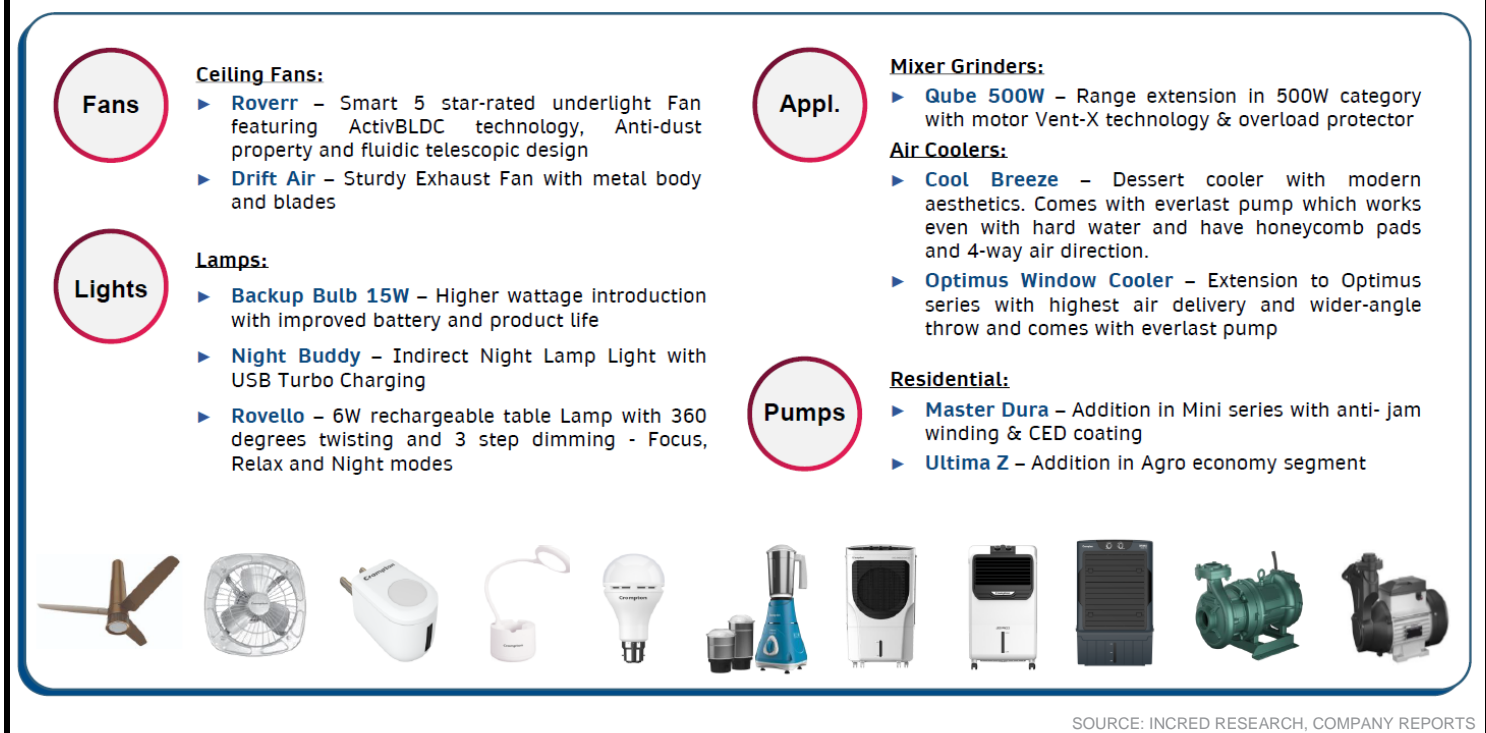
Fans

Ceiling Fans:

► Roverr – Smart 5 star-rated underlight Fan featuring ActivBLDC technology, Anti-dust property and fluidic telescopic design

► Drift Air – Sturdy Exhaust Fan with metal body and blades

Lights

Lamps:

► Backup Bulb 15W – Higher wattage introduction with improved battery and product life

► Night Buddy – Indirect Night Lamp Light with USB Turbo Charging

► Rovello – 6W rechargeable table Lamp with 360 degrees twisting and 3 step dimming - Focus, Relax and Night modes

Appl.

Mixer Grinders:

► Qube 500W – Range extension in 500W category with motor Vent-X technology & overload protector

Air Coolers:

► Cool Breeze – Dessert cooler with modern aesthetics. Comes with everlast pump which works even with hard water and have honeycomb pads and 4-way air direction.

► Optimus Window Cooler – Extension to Optimus series with highest air delivery and wider-angle throw and comes with everlast pump

Pumps

Residential:

► Master Dura – Addition in Mini series with anti- jam winding & CED coating

► Ultima Z – Addition in Agro economy segment

Crompton

Crompton

SOURCE: INCRED RESEARCH, COMPANY REPORTS